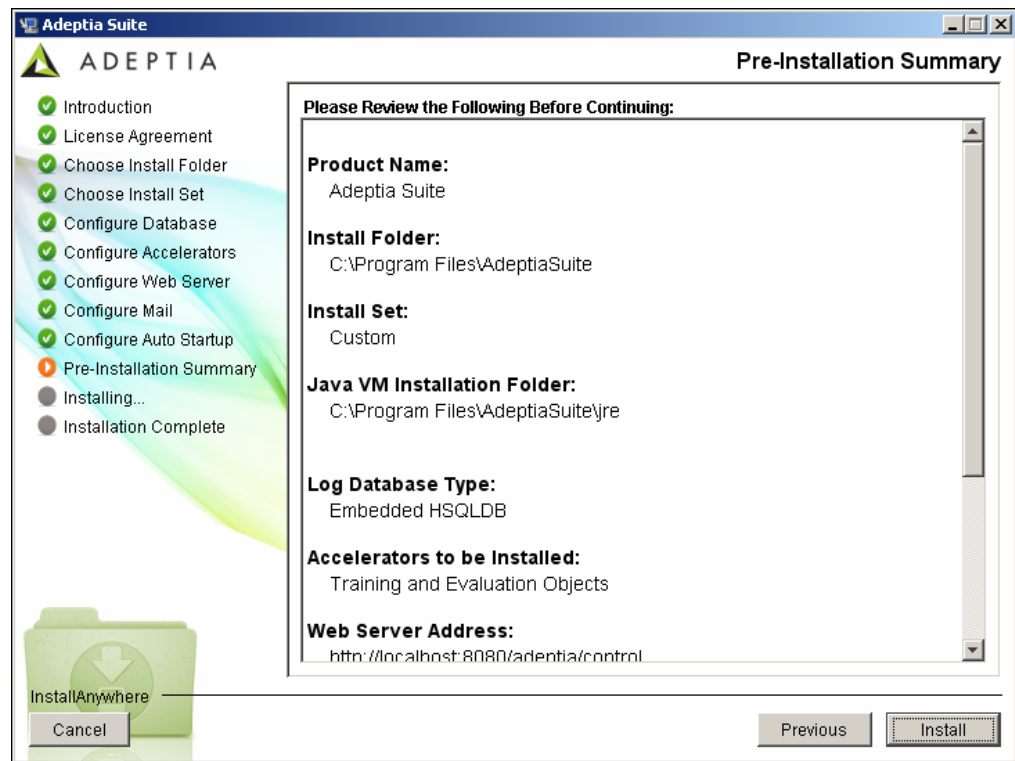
Adeptia Suite

ADEPTIA

Pre-Installation Summary

Introduction
License Agreement
Choose Install Folder
Choose Install Set
Configure Database
Configure Accelerators
Configure Web Server
Configure Mail
Configure Auto Startup
Pre-Installation Summary
Installing...
Installation Complete

Please Review the Following Before Continuing:

Product Name:
Adeptia Suite

Install Folder:
C:\Program Files\AdeptiaSuite

Install Set:
Custom

Java VM Installation Folder:
C:\Program Files\AdeptiaSuite\jre

Log Database Type:
Embedded HSQLDB

Accelerators to be Installed:
Training and Evaluation Objects

Web Server Address:
http://localhost:8080/adeptia/control

InstallAnywhere

Cancel

Previous

Install